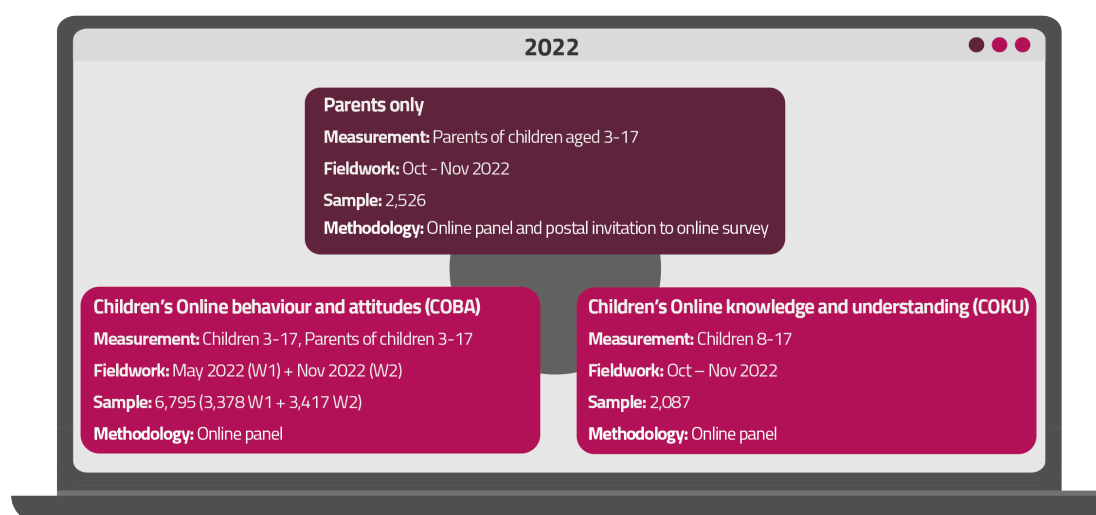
2022

Parents only

Measurement: Parents of children aged 3-17

Fieldwork: Oct - Nov 2022

Sample: 2,526

Methodology: Online panel and postal invitation to online survey

Children's Online behaviour and attitudes (COBA)

Measurement: Children 3-17, Parents of children 3-17

Fieldwork: May 2022 (W1) + Nov 2022 (W2)

Sample: 6,795 (3,378 W1 + 3,417 W2)

Methodology: Online panel

Children's Online knowledge and understanding (COKU)

Measurement: Children 8-17

Fieldwork: Oct – Nov 2022

Sample: 2,087

Methodology: Online panel